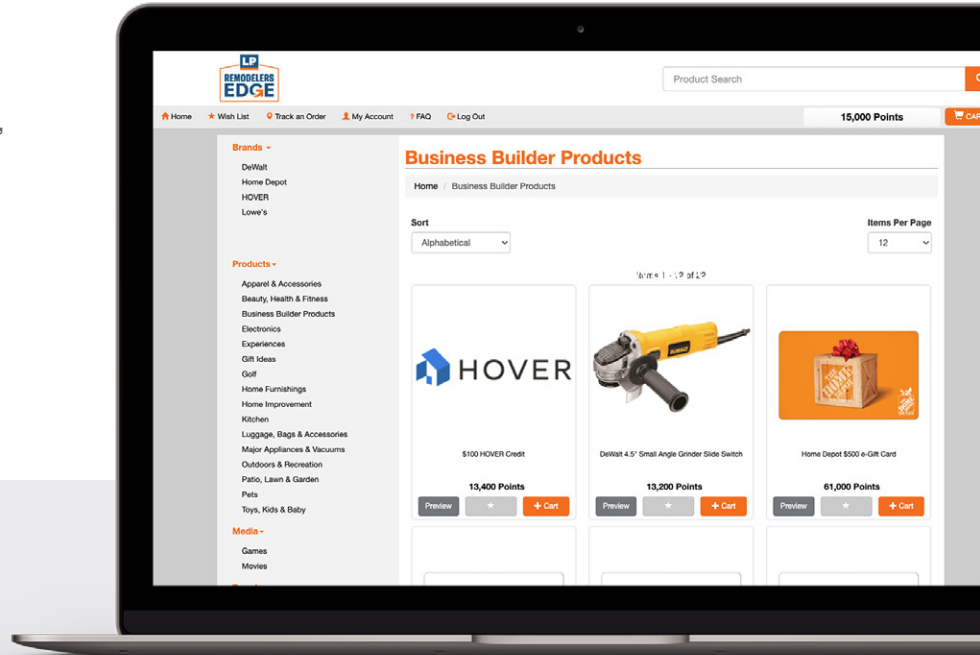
LP
REMODELERS
EDGE

Product Search

Home Wish List Track an Order My Account FAQ Log Out

15,000 Points

CAR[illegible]

Brands

DeWalt
Home Depot
HOVER
Lowe's

Products

Apparel & Accessories
Beauty, Health & Fitness
Business Builder Products
Electronics
Experiences
Gift Ideas
Golf
Home Furnishings
Home Improvement
Kitchen
Luggage, Bags & Accessories
Major Appliances & Vacuums
Outdoors & Recreation
Patio, Lawn & Garden
Pets
Toys, Kids & Baby

Media

Games
Movies

Business Builder Products

Home / Business Builder Products

Sort
Alphabetical

Items Per Page
12

Items 1 - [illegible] of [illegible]

HOVER

$100 HOVER Credit
13,400 Points
Preview
+ Cart

DeWalt 4.5" Small Angle Grinder Slide Switch
13,200 Points
Preview
+ Cart

Home Depot $500 e-Gift Card
61,000 Points
Preview
+ Cart